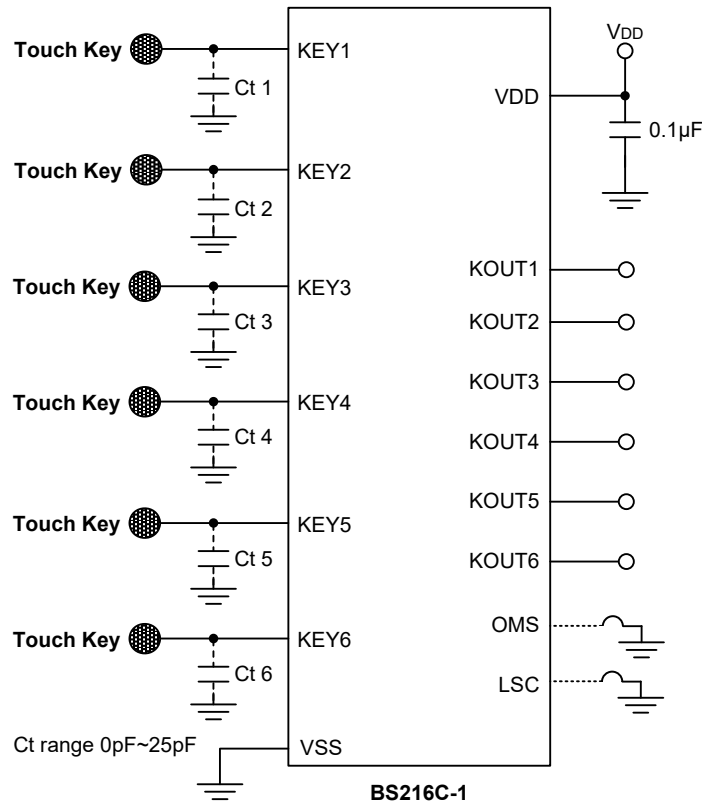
Touch Key
Ct 1
KEY1
$V_{DD}$
VDD
0.1µF
Touch Key
Ct 2
KEY2
Touch Key
Ct 3
KEY3
KOUT1
KOUT2
Touch Key
Ct 4
KEY4
KOUT3
KOUT4
Touch Key
Ct 5
KEY5
KOUT5
KOUT6
Touch Key
Ct 6
KEY6
OMS
LSC
Ct range 0pF~25pF
VSS
BS216C-1